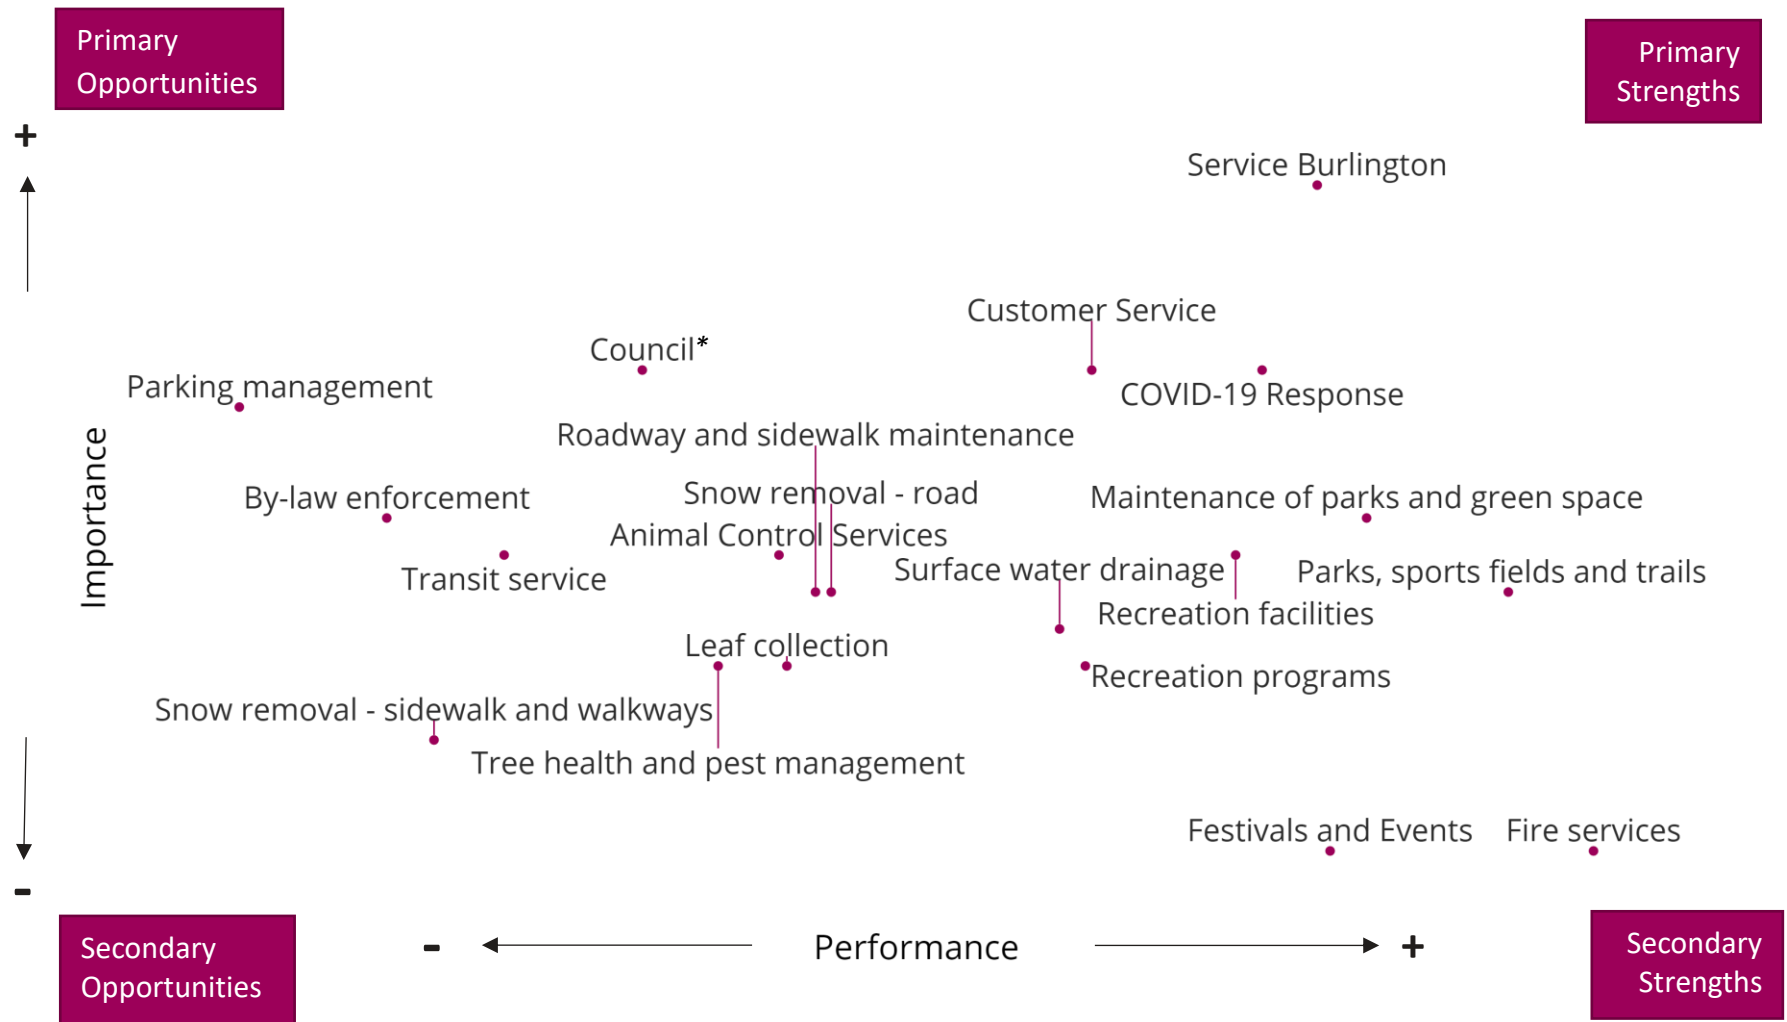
Primary Opportunities

Primary Strengths

+

Importance

-

Service Burlington

Customer Service

Council*

Parking management

COVID-19 Response

Roadway and sidewalk maintenance

By-law enforcement

Snow removal - road

Maintenance of parks and green space

Animal Control Services

Transit service

Surface water drainage

Parks, sports fields and trails

Recreation facilities

Leaf collection

Recreation programs

Snow removal - sidewalk and walkways

Tree health and pest management

Festivals and Events

Fire services

Secondary Opportunities

- Performance +

Secondary Strengths